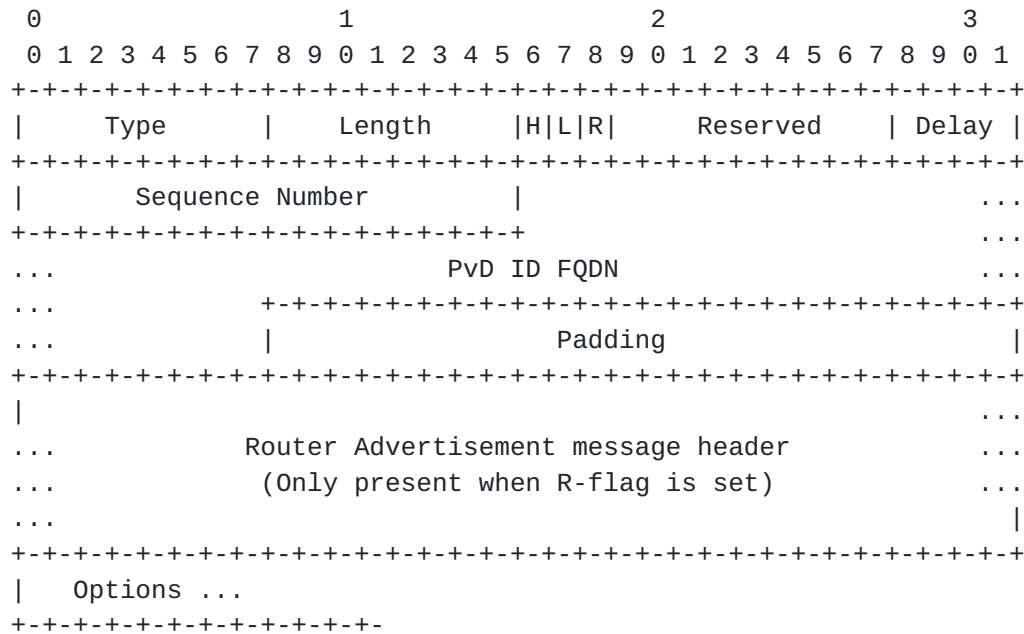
```
 0                   1                   2                   3
 0 1 2 3 4 5 6 7 8 9 0 1 2 3 4 5 6 7 8 9 0 1 2 3 4 5 6 7 8 9 0 1
+-+-+-+-+-+-+-+-+-+-+-+-+-+-+-+-+-+-+-+-+-+-+-+-+-+-+-+-+-+-+-+-+
|     Type      |    Length     |H|L|R|     Reserved    | Delay |
+-+-+-+-+-+-+-+-+-+-+-+-+-+-+-+-+-+-+-+-+-+-+-+-+-+-+-+-+-+-+-+-+
|       Sequence Number         |                             ...
+-+-+-+-+-+-+-+-+-+-+-+-+-+-+-+-+                             ...
...                       PvD ID FQDN                         ...
...             +-+-+-+-+-+-+-+-+-+-+-+-+-+-+-+-+-+-+-+-+-+-+-+-+
...             |                     Padding                   |
+-+-+-+-+-+-+-+-+-+-+-+-+-+-+-+-+-+-+-+-+-+-+-+-+-+-+-+-+-+-+-+-+
|                                                             ...
...            Router Advertisement message header            ...
...             (Only present when R-flag is set)             ...
...                                                             |
+-+-+-+-+-+-+-+-+-+-+-+-+-+-+-+-+-+-+-+-+-+-+-+-+-+-+-+-+-+-+-+-+
|   Options ...
+-+-+-+-+-+-+-+-+-+-+-+-
```